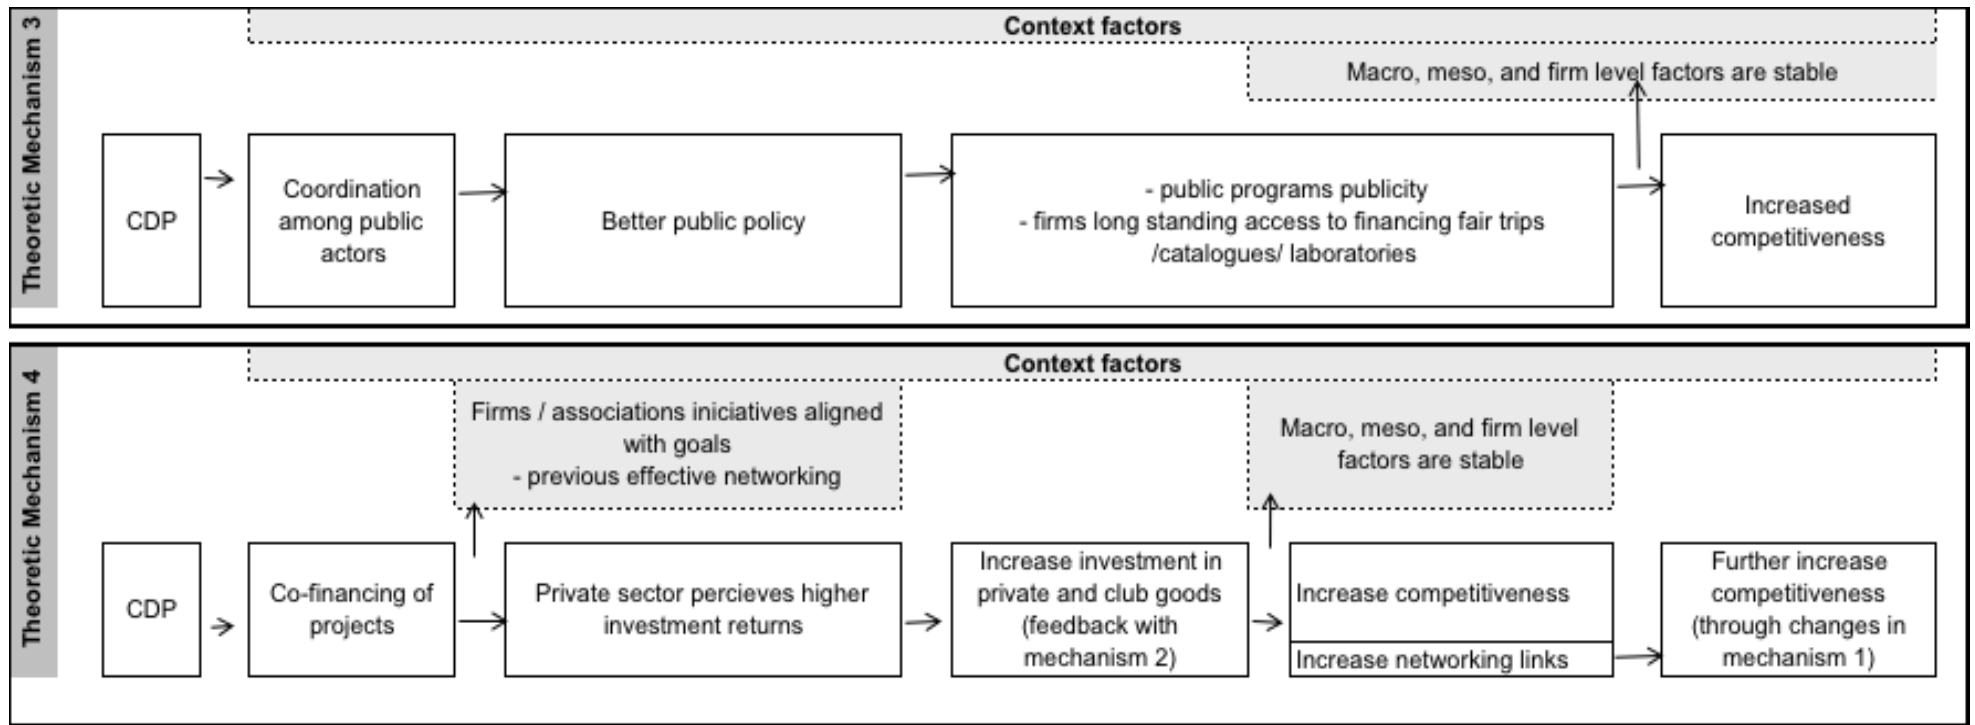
Theoretic Mechanism 3

Context factors

Macro, meso, and firm level factors are stable

CDP

Coordination among public actors

Better public policy

- public programs publicity
- firms long standing access to financing fair trips /catalogues/ laboratories

Increased competitiveness

Theoretic Mechanism 4

Context factors

Firms / associations iniciatives aligned with goals
- previous effective networking

Macro, meso, and firm level factors are stable

CDP

Co-financing of projects

Private sector percieves higher investment returns

Increase investment in private and club goods (feedback with mechanism 2)

Increase competitiveness

Increase networking links

Further increase competitiveness (through changes in mechanism 1)